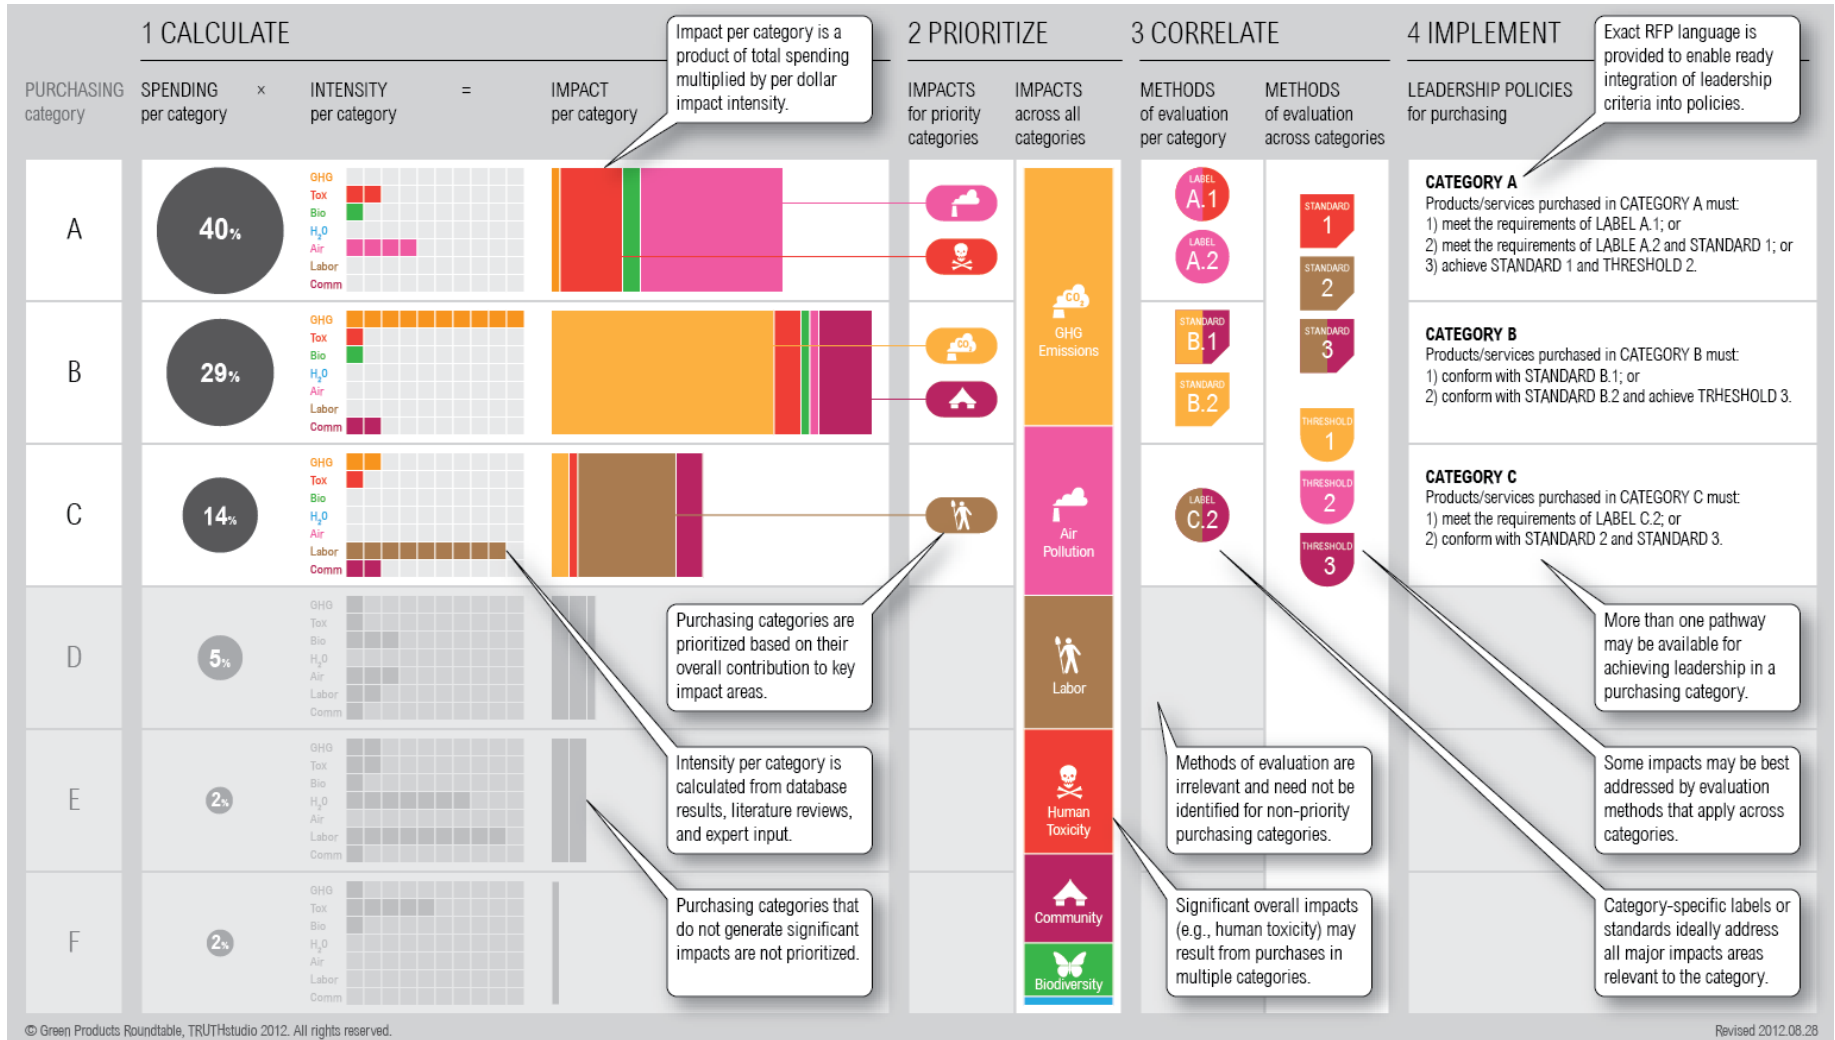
1 CALCULATE

2 PRIORITIZE

3 CORRELATE

4 IMPLEMENT

PURCHASING category

SPENDING per category × INTENSITY per category = IMPACT per category

Impact per category is a product of total spending multiplied by per dollar impact intensity.

IMPACTS for priority categories

IMPACTS across all categories

METHODS of evaluation per category

METHODS of evaluation across categories

LEADERSHIP POLICIES for purchasing

Exact RFP language is provided to enable ready integration of leadership criteria into policies.

A 40%
GHG Tox Bio $H_2O$ Air Labor Comm

B 29%
GHG Tox Bio $H_2O$ Air Labor Comm

C 14%
GHG Tox Bio $H_2O$ Air Labor Comm

D 5%
GHG Tox Bio $H_2O$ Air Labor Comm

E 2%
GHG Tox Bio $H_2O$ Air Labor Comm

F 2%
GHG Tox Bio $H_2O$ Air Labor Comm

$CO_2$ GHG Emissions

Air Pollution

Labor

Human Toxicity

Community

Biodiversity

LABEL A.1
LABEL A.2
STANDARD B.1
STANDARD B.2
LABEL C.2

STANDARD 1
STANDARD 2
STANDARD 3
THRESHOLD 1
THRESHOLD 2
THRESHOLD 3

CATEGORY A
Products/services purchased in CATEGORY A must:
1) meet the requirements of LABEL A.1; or
2) meet the requirements of LABLE A.2 and STANDARD 1; or
3) achieve STANDARD 1 and THRESHOLD 2.

CATEGORY B
Products/services purchased in CATEGORY B must:
1) conform with STANDARD B.1; or
2) conform with STANDARD B.2 and achieve TRESHOLD 3.

CATEGORY C
Products/services purchased in CATEGORY C must:
1) meet the requirements of LABEL C.2; or
2) conform with STANDARD 2 and STANDARD 3.

Purchasing categories are prioritized based on their overall contribution to key impact areas.

Intensity per category is calculated from database results, literature reviews, and expert input.

Purchasing categories that do not generate significant impacts are not prioritized.

Methods of evaluation are irrelevant and need not be identified for non-priority purchasing categories.

Significant overall impacts (e.g., human toxicity) may result from purchases in multiple categories.

More than one pathway may be available for achieving leadership in a purchasing category.

Some impacts may be best addressed by evaluation methods that apply across categories.

Category-specific labels or standards ideally address all major impacts areas relevant to the category.

© Green Products Roundtable, TRUTHstudio 2012. All rights reserved.

Revised 2012.08.28